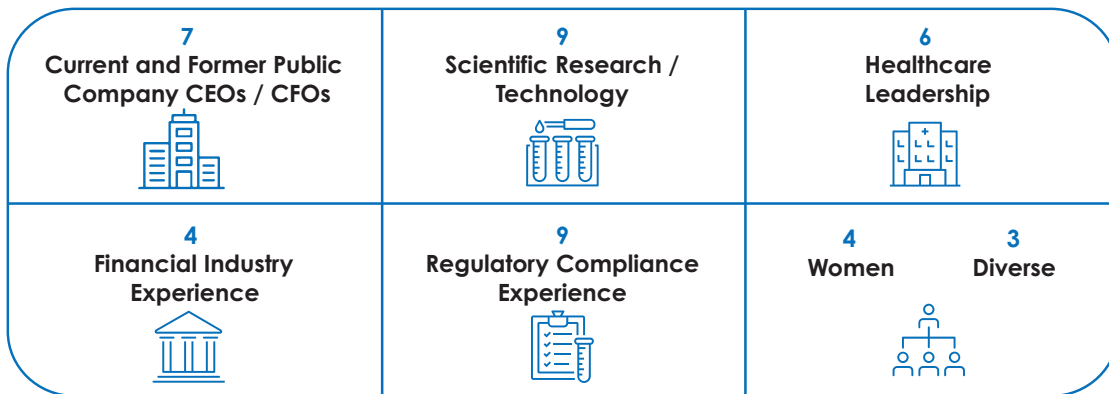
| 7<br>Current and Former Public Company CEOs / CFOs | 9<br>Scientific Research / Technology | 6<br>Healthcare Leadership |
|---|---|---|
| 4<br>Financial Industry Experience | 9<br>Regulatory Compliance Experience | 4<br>Women<br>3<br>Diverse |